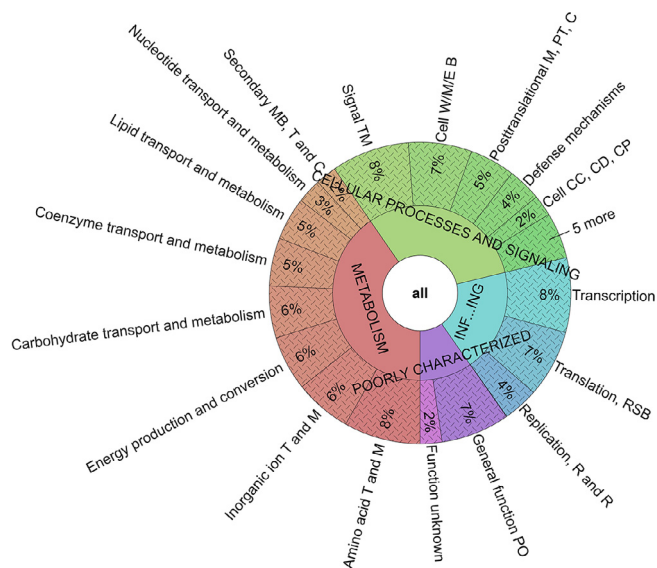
Nucleotide transport and metabolism
Secondary MB, T and C
Signal TM
Cell W/M/E B
Postranslational M, PT, C
Defense mechanisms
Cell CC, CD, CP
5 more
Lipid transport and metabolism
Coenzyme transport and metabolism
Carbohydrate transport and metabolism
Energy production and conversion
Inorganic ion T and M
Amino acid T and M
Function unknown
General function PO
Replication, R and R
Translation, RSB
Transcription
CELLULAR PROCESSES AND SIGNALING
METABOLISM
POORLY CHARACTERIZED
INF...ING
all
8%
7%
5%
4%
2%
3%
2%
5%
5%
6%
6%
6%
8%
2%
7%
4%
7%
8%